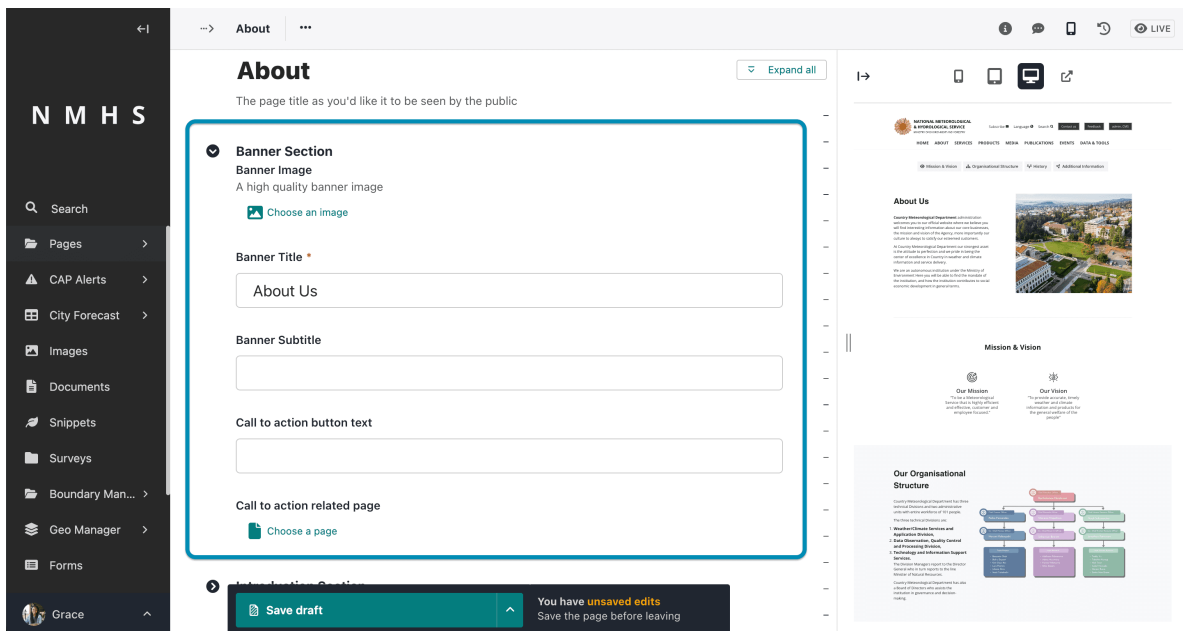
NMHS

Search
Pages
CAP Alerts
City Forecast
Images
Documents
Snippets
Surveys
Boundary Man...
Geo Manager
Forms
Grace

About

LIVE

About

The page title as you'd like it to be seen by the public

Expand all

Banner Section
Banner Image
A high quality banner image
Choose an image

Banner Title *
About Us

Banner Subtitle

Call to action button text

Call to action related page
Choose a page

Introduction Section

Save draft

You have unsaved edits
Save the page before leaving

NATIONAL METEOROLOGICAL & HYDROLOGICAL SERVICE

HOME ABOUT SERVICES PRODUCTS MEDIA PUBLICATIONS EVENTS DATA & TOOLS

Mission & Vision Organisational Structure History Additional Information

About Us

Mission & Vision

Our Mission
Our Vision

Our Organisational Structure